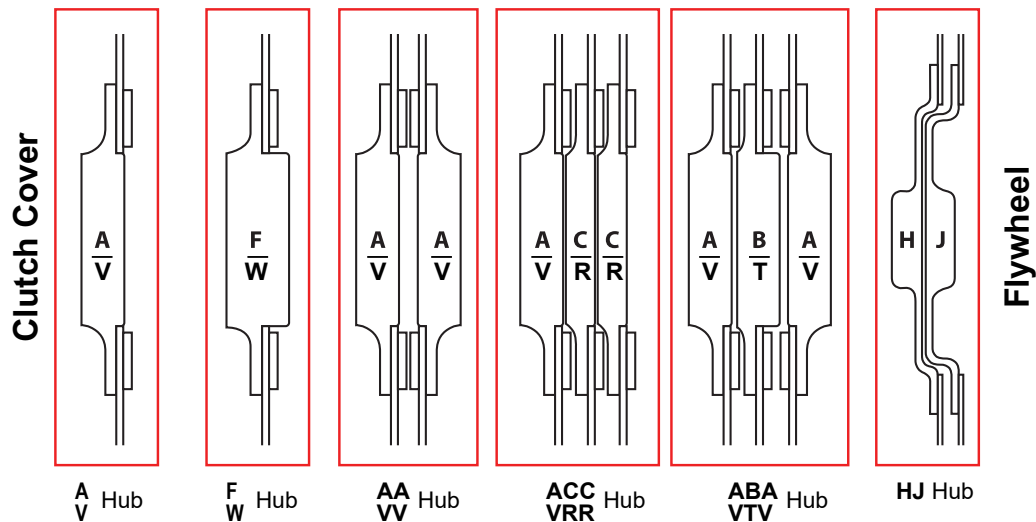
Clutch Cover

$\frac{A}{V}$

$\frac{F}{W}$

$\frac{A}{V}$ $\frac{A}{V}$

$\frac{A}{V}$ $\frac{C}{R}$ $\frac{C}{R}$

$\frac{A}{V}$ $\frac{B}{T}$ $\frac{A}{V}$

H J

Flywheel

A
V Hub

F
W Hub

AA
VV Hub

ACC
VRR Hub

ABA
VTV Hub

HJ Hub